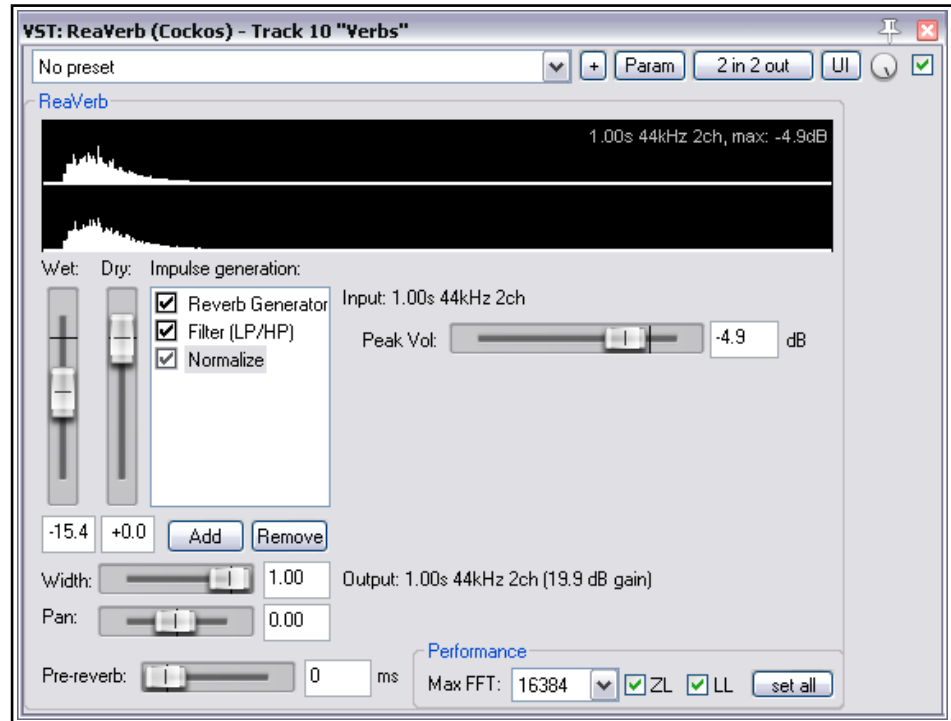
VST: ReaVerb (Cockos) - Track 10 "Verbs"

No preset

+ Param 2 in 2 out UI

ReaVerb

1.00s 44kHz 2ch, max: -4.9dB

Wet: Dry: Impulse generation:

Reverb Generator
Filter (LP/HP)
Normalize

Input: 1.00s 44kHz 2ch

Peak Vol: -4.9 dB

-15.4 +0.0 Add Remove

Width: 1.00 Output: 1.00s 44kHz 2ch (19.9 dB gain)

Pan: 0.00

Performance

Pre-reverb: 0 ms

Max FFT: 16384 ZL LL set all